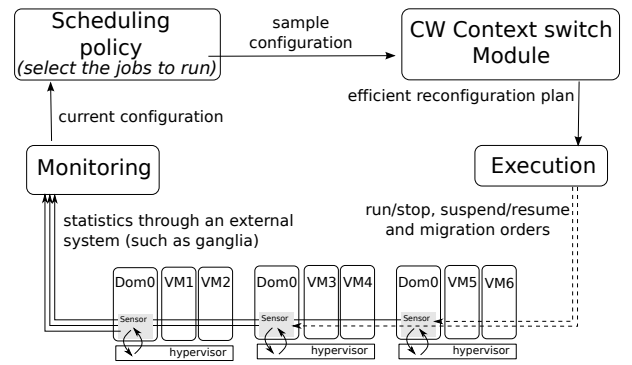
Scheduling policy
(select the jobs to run)

sample configuration

CW Context switch Module

efficient reconfiguration plan

current configuration

Monitoring

Execution

statistics through an external system (such as ganglia)

run/stop, suspend/resume and migration orders

Dom0
VM1
VM2
Sensor
hypervisor

Dom0
VM3
VM4
Sensor
hypervisor

Dom0
VM5
VM6
Sensor
hypervisor